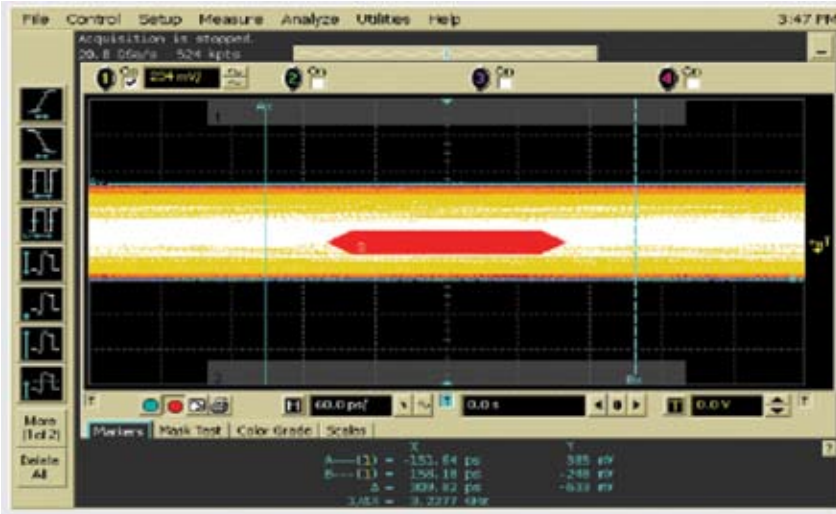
File Control Setup Measure Analyze Utilities Help 3:47 PM

Acquisition is stopped.
20.0 GSa/s 524 kpts

1 On 224 mV
2 On
3 On
4 On

1

2

More (1 of 2)

Delete All

60.0 ps/
0.0 s
0.0 V

Markers | Mask Test | Color Grade | Scales

X Y
A—(1) = -151.64 ps 385 mV
B—(1) = 156.18 ps -248 mV
Δ = 309.82 ps -633 mV
1/ΔX = 3.2277 GHz